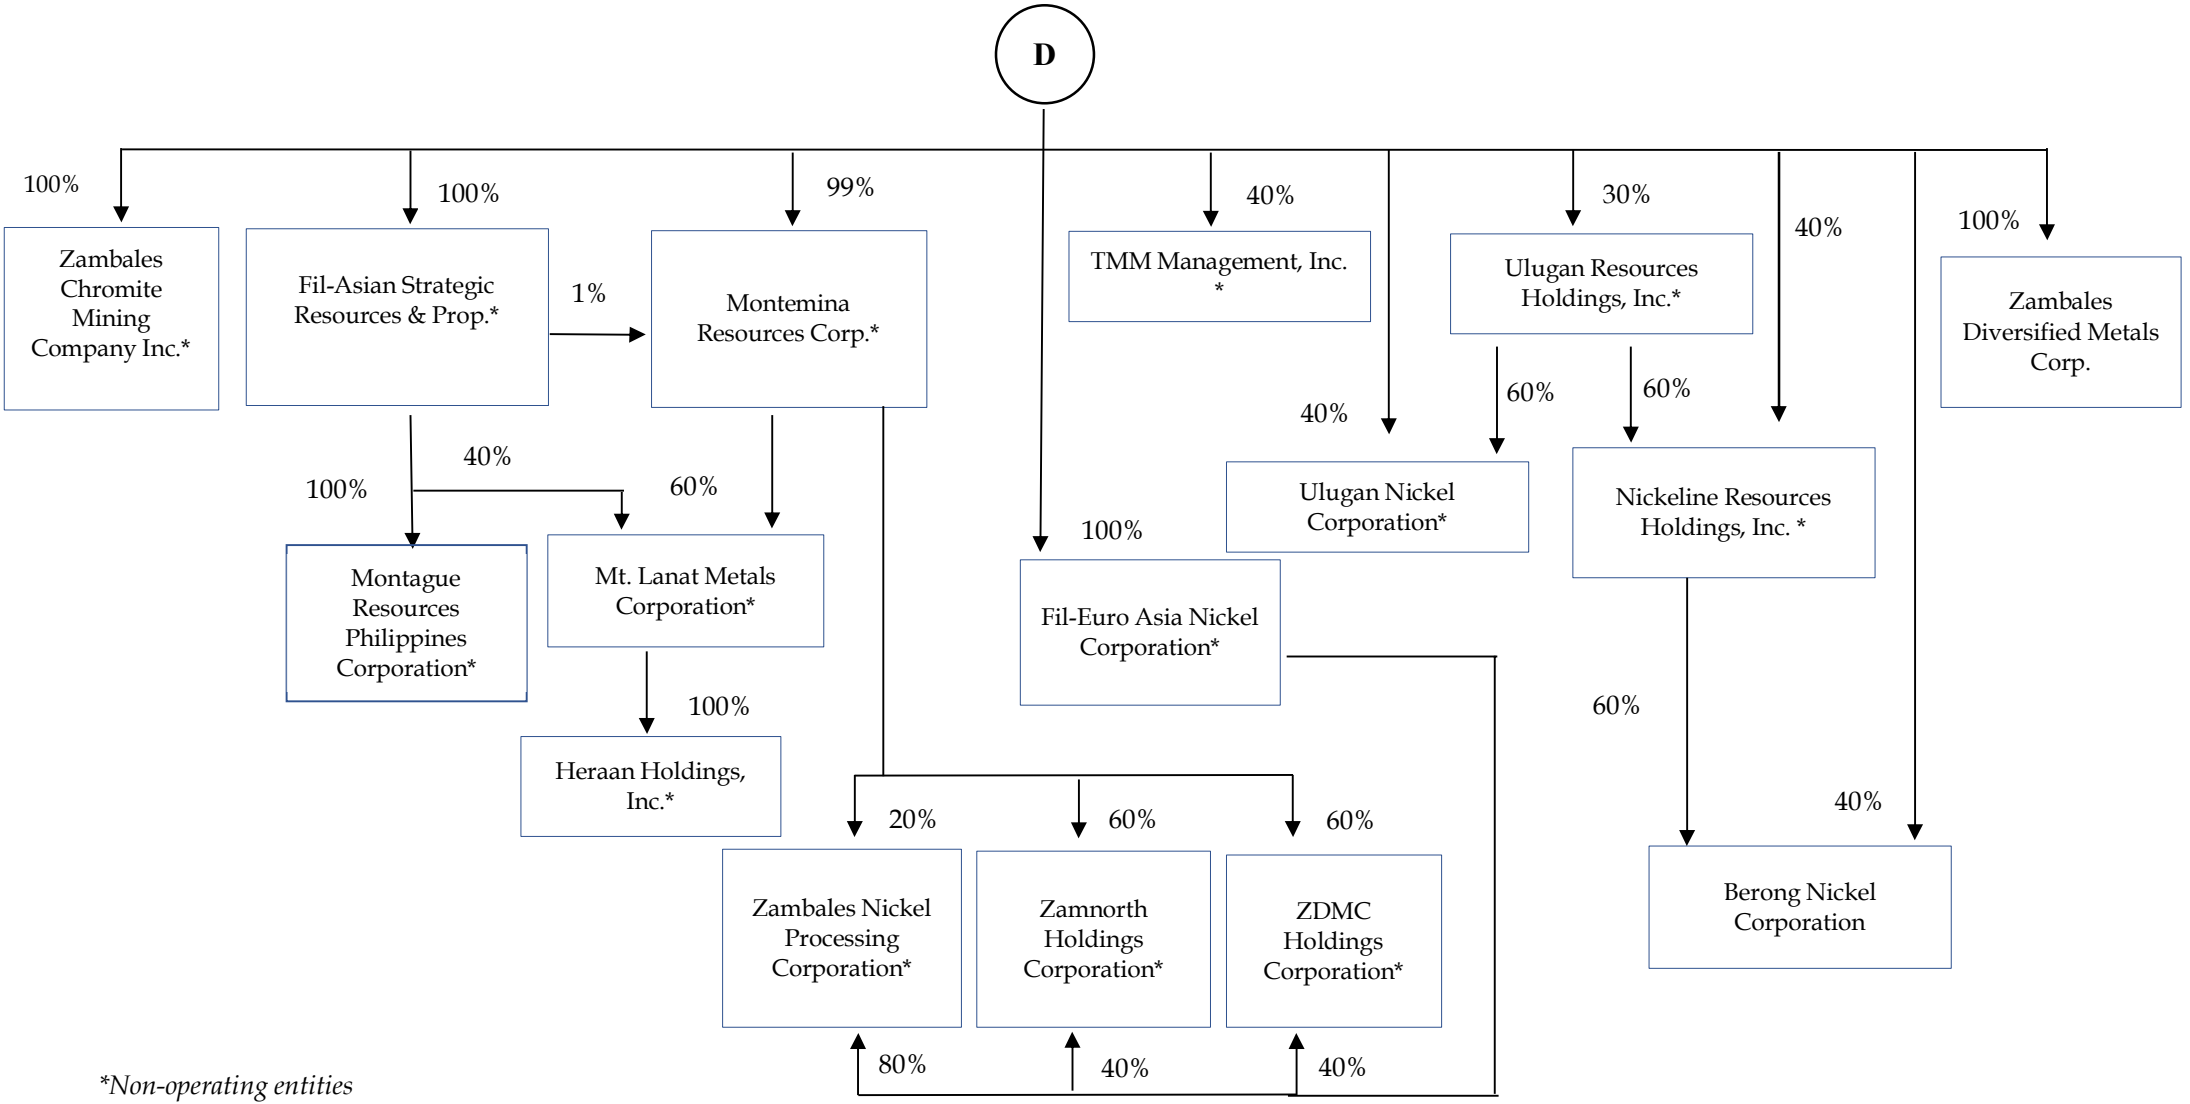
D

100%

Zambales Chromite Mining Company Inc.*

100%

Fil-Asian Strategic Resources & Prop.*

1%

99%

Montemina Resources Corp.*

40%

TMM Management, Inc. *

30%

Ulugan Resources Holdings, Inc.*

40%

100%

Zambales Diversified Metals Corp.

40%

60%

60%

100%

40%

60%

Ulugan Nickel Corporation*

Nickeline Resources Holdings, Inc. *

Montague Resources Philippines Corporation*

Mt. Lanat Metals Corporation*

100%

Fil-Euro Asia Nickel Corporation*

100%

Heraan Holdings, Inc.*

60%

40%

20%

60%

60%

Zambales Nickel Processing Corporation*

Zamnorth Holdings Corporation*

ZDMC Holdings Corporation*

Berong Nickel Corporation

80%

40%

40%

*Non-operating entities